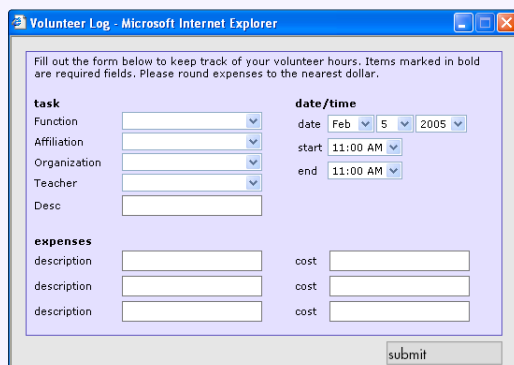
Volunteer Log - Microsoft Internet Explorer

Fill out the form below to keep track of your volunteer hours. Items marked in bold are required fields. Please round expenses to the nearest dollar.

task
Function
Affiliation
Organization
Teacher
Desc

date/time
date Feb 5 2005
start 11:00 AM
end 11:00 AM

expenses
description
description
description

cost
cost
cost

submit